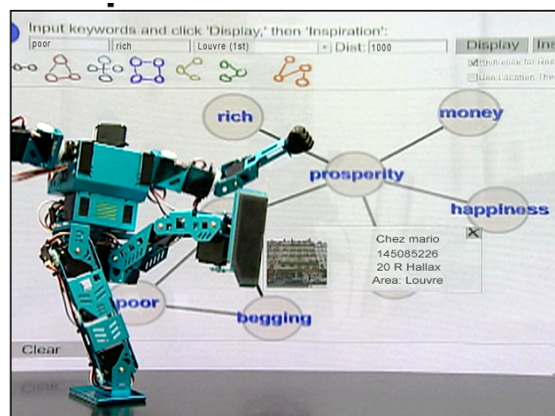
Input keywords and click 'Display,' then 'Inspiration':

poor

rich

Louvre (1st)

Dist: 1000

Display

Ins

rich

money

prosperity

happiness

Chez mario
145085226
20 R Hallax
Area: Louvre

poor

begging

Clear